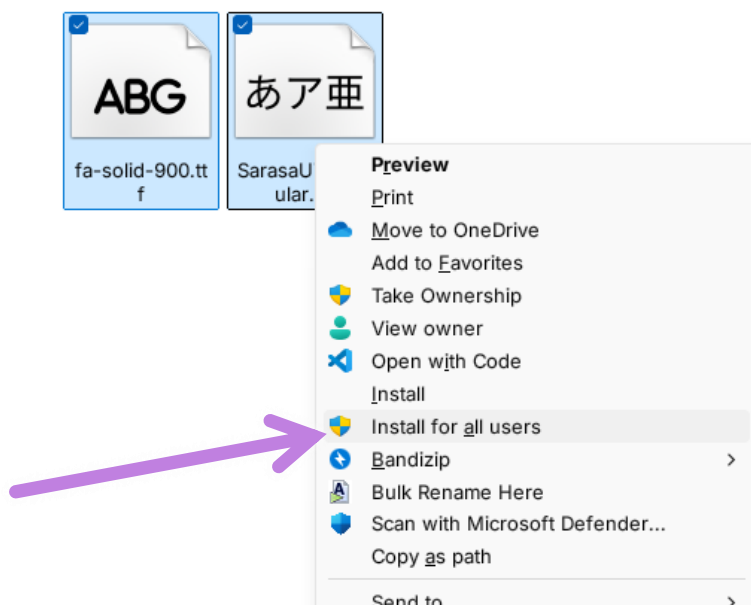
ABG

fa-solid-900.ttf

あア亜

SarasaU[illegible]ular.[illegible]

Preview
Print
Move to OneDrive
Add to Favorites
Take Ownership
View owner
Open with Code
Install
Install for all users
Bandizip
Bulk Rename Here
Scan with Microsoft Defender...
Copy as path
Send to